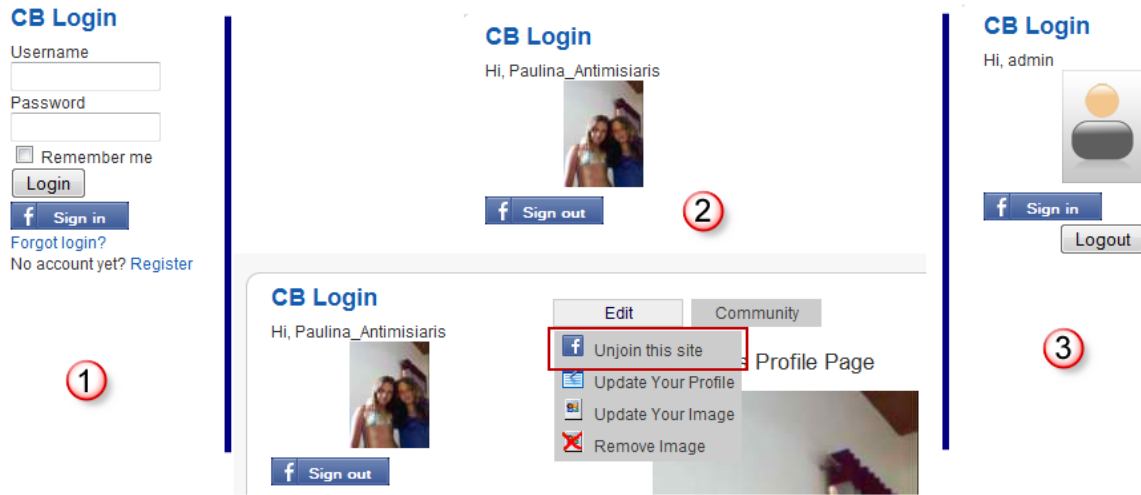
CB Login

Username

Password

Remember me

Login

Sign in

Forgot login?

No account yet? Register

1

CB Login

Hi, Paulina_Antimisiaris

Sign out

2

CB Login

Hi, Paulina_Antimisiaris

Sign out

Edit

Community

Unjoin this site

Update Your Profile

Update Your Image

Remove Image

s Profile Page

CB Login

Hi, admin

Sign in

Logout

3